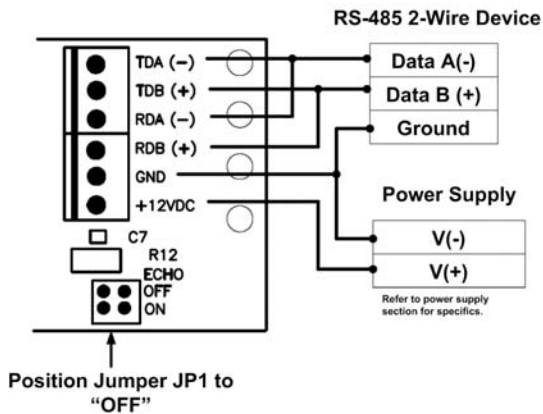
RS-485 2-Wire Device

TDA (–)
TDB (+)
RDA (–)
RDB (+)
GND
+12VDC

Data A(-)
Data B (+)
Ground

Power Supply

V(-)
V(+)

Refer to power supply section for specifics.

C7
R12
ECHO
OFF
ON

Position Jumper JP1 to “OFF”